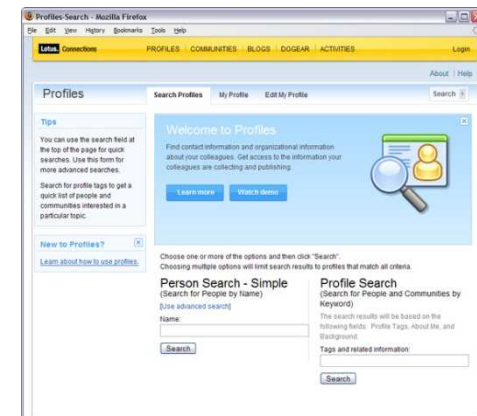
Profiles-Search - Mozilla Firefox

File Edit View History Bookmarks Tools Help

Lotus. Connections

PROFILES | COMMUNITIES | BLOGS | DOGEAR | ACTIVITIES

Login

About | Help

Profiles

Search Profiles My Profile Edit My Profile

Search

Tips

You can use the search field at the top of the page for quick searches. Use this form for more advanced searches.

Search for profile tags to get a quick list of people and communities interested in a particular topic.

New to Profiles?

Learn about how to use profiles.

Welcome to Profiles

Find contact information and organizational information about your colleagues. Get access to the information your colleagues are collecting and publishing.

Learn more

Watch demo

Choose one or more of the options and then click "Search".
Choosing multiple options will limit search results to profiles that match all criteria.

Person Search - Simple
(Search for People by Name)

[Use advanced search]

Name:

Search

Profile Search
(Search for People and Communities by Keyword)

The search results will be based on the following fields: Profile Tags, About Me, and Background.

Tags and related information:

Search